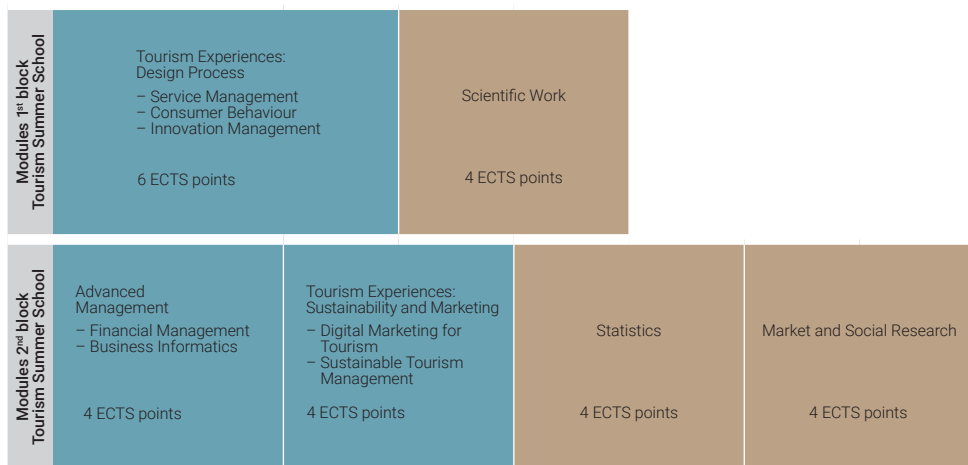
Modules 1$^{st}$ block Tourism Summer School

Tourism Experiences: Design Process

– Service Management
– Consumer Behaviour
– Innovation Management

6 ECTS points

Scientific Work

4 ECTS points

Modules 2$^{nd}$ block Tourism Summer School

Advanced Management

– Financial Management
– Business Informatics

4 ECTS points

Tourism Experiences: Sustainability and Marketing

– Digital Marketing for Tourism
– Sustainable Tourism Management

4 ECTS points

Statistics

4 ECTS points

Market and Social Research

4 ECTS points